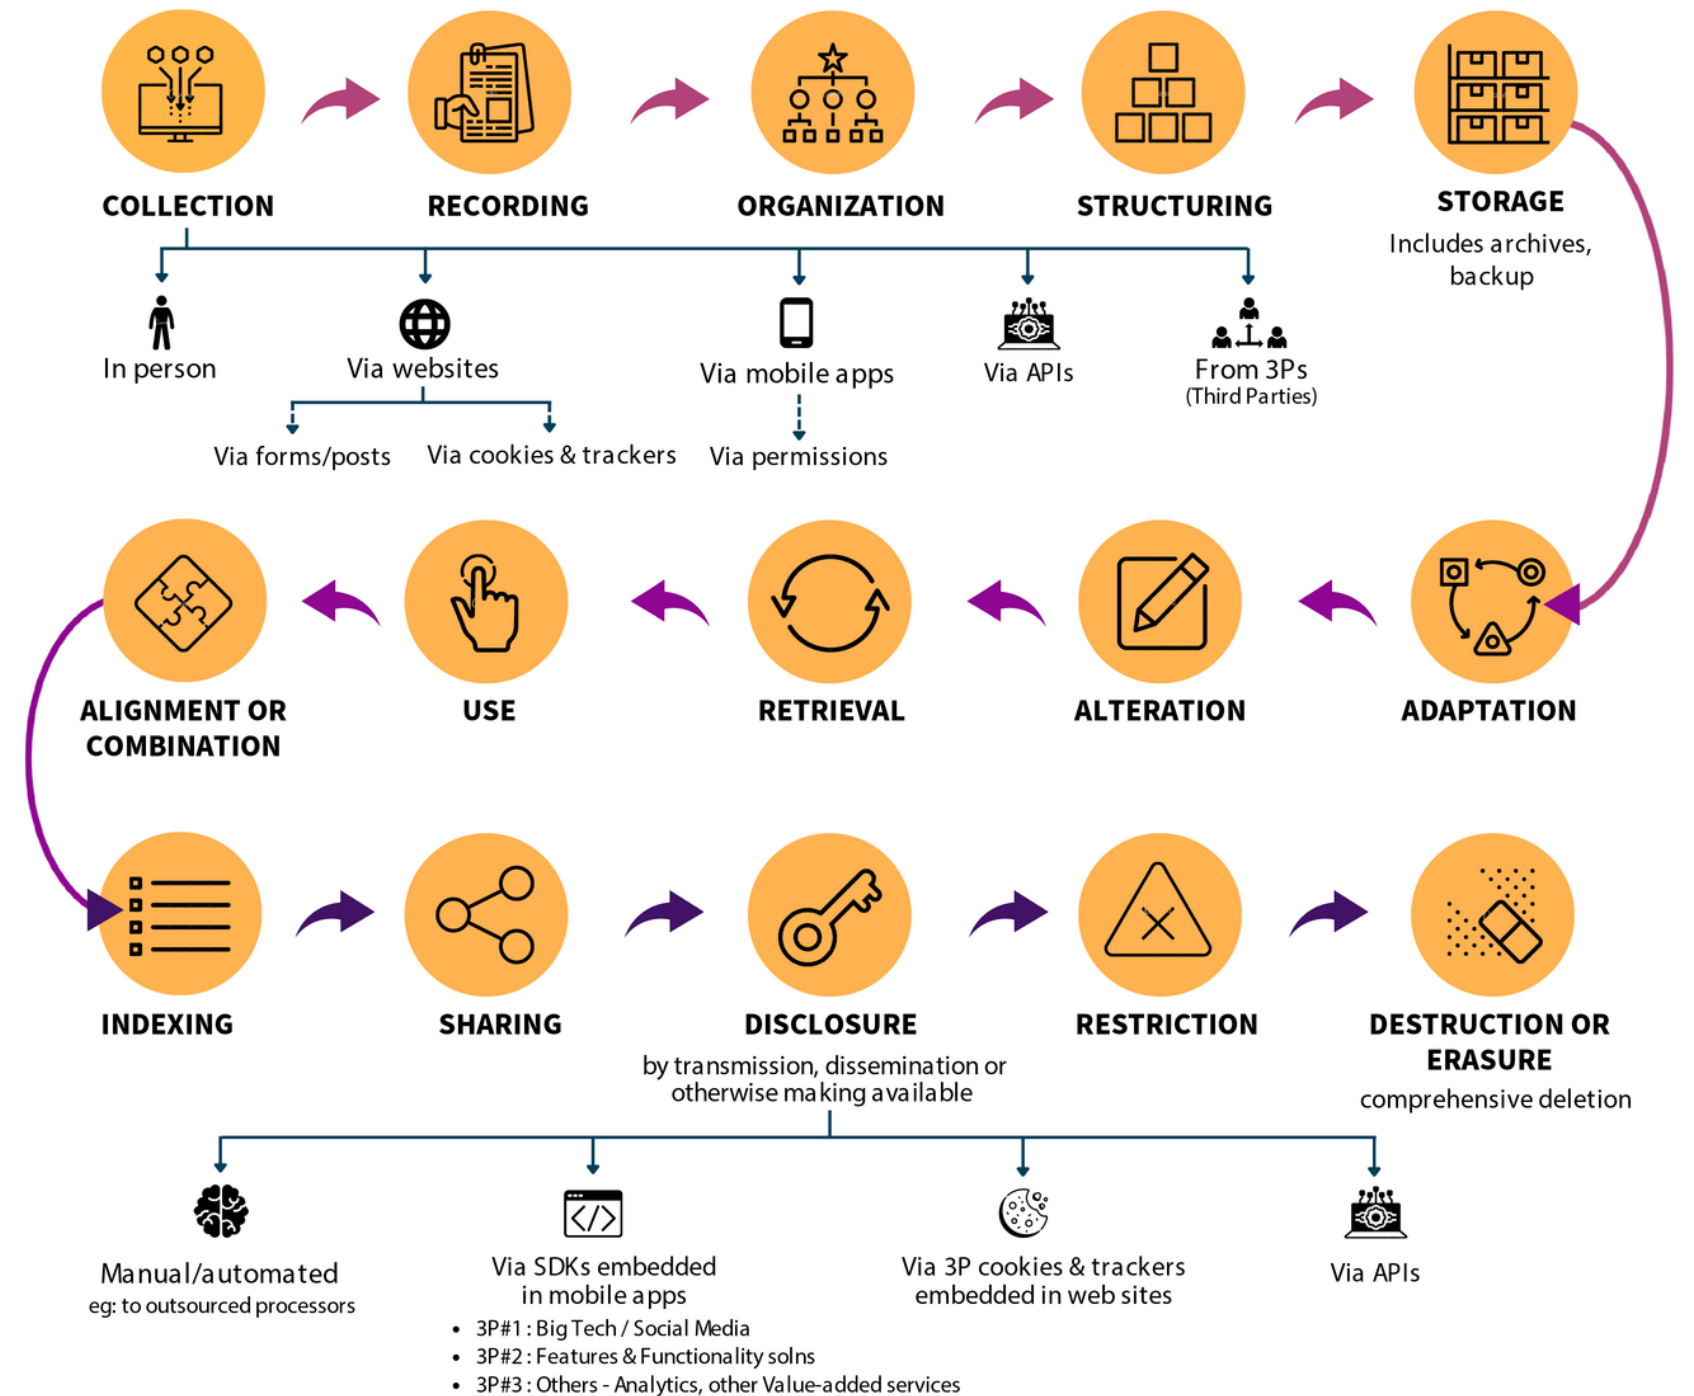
COLLECTION

RECORDING

ORGANIZATION

STRUCTURING

STORAGE
Includes archives, backup

In person

Via websites

Via mobile apps

Via APIs

From 3Ps
(Third Parties)

Via forms/posts

Via cookies & trackers

Via permissions

ALIGNMENT OR COMBINATION

USE

RETRIEVAL

ALTERATION

ADAPTATION

INDEXING

SHARING

DISCLOSURE
by transmission, dissemination or otherwise making available

RESTRICTION

DESTRUCTION OR ERASURE
comprehensive deletion

Manual/automated
eg: to outsourced processors

Via SDKs embedded in mobile apps
- 3P#1 : Big Tech / Social Media
- 3P#2 : Features & Functionality solns
- 3P#3 : Others - Analytics, other Value-added services

Via 3P cookies & trackers embedded in web sites

Via APIs